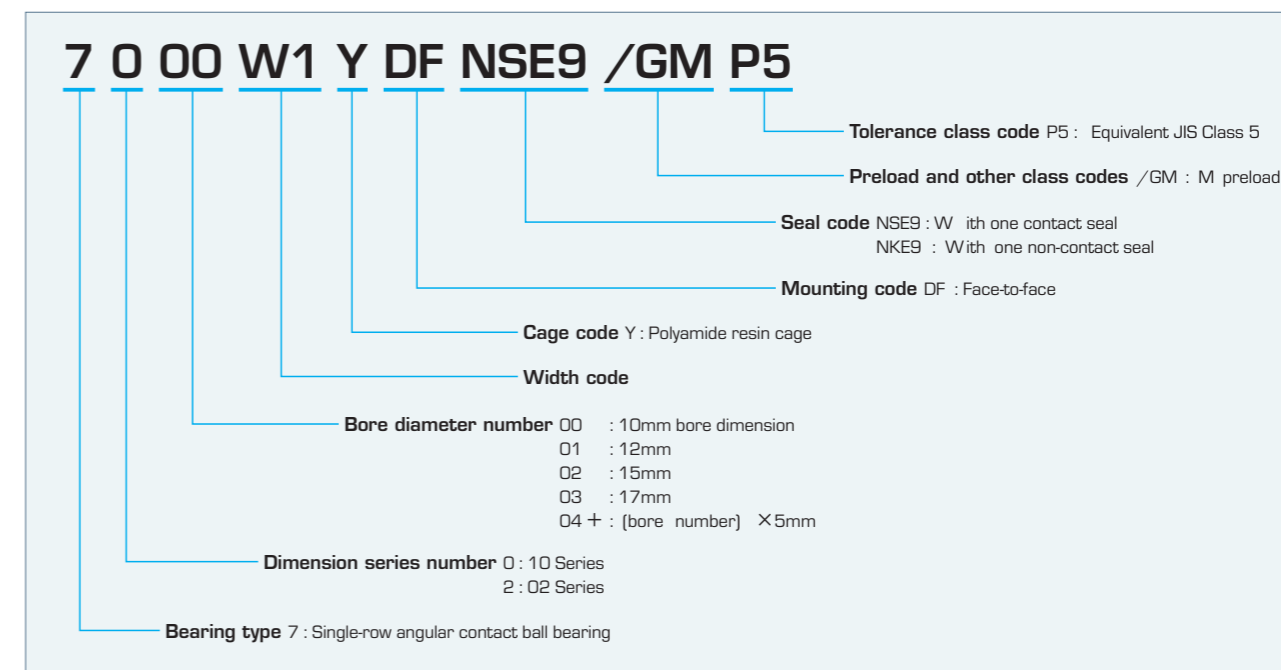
7 0 00 W1 Y DF NSE9 /GM P5

Tolerance class code P5 : Equivalent JIS Class 5

Preload and other class codes /GM : M preload

Seal code NSE9 : W ith one contact seal
NKE9 : With one non-contact seal

Mounting code DF : Face-to-face

Cage code Y : Polyamide resin cage

Width code

Bore diameter number 00 : 10mm bore dimension
01 : 12mm
02 : 15mm
03 : 17mm
04 + : (bore number) ×5mm

Dimension series number 0 : 10 Series
2 : 02 Series

Bearing type 7 : Single-row angular contact ball bearing